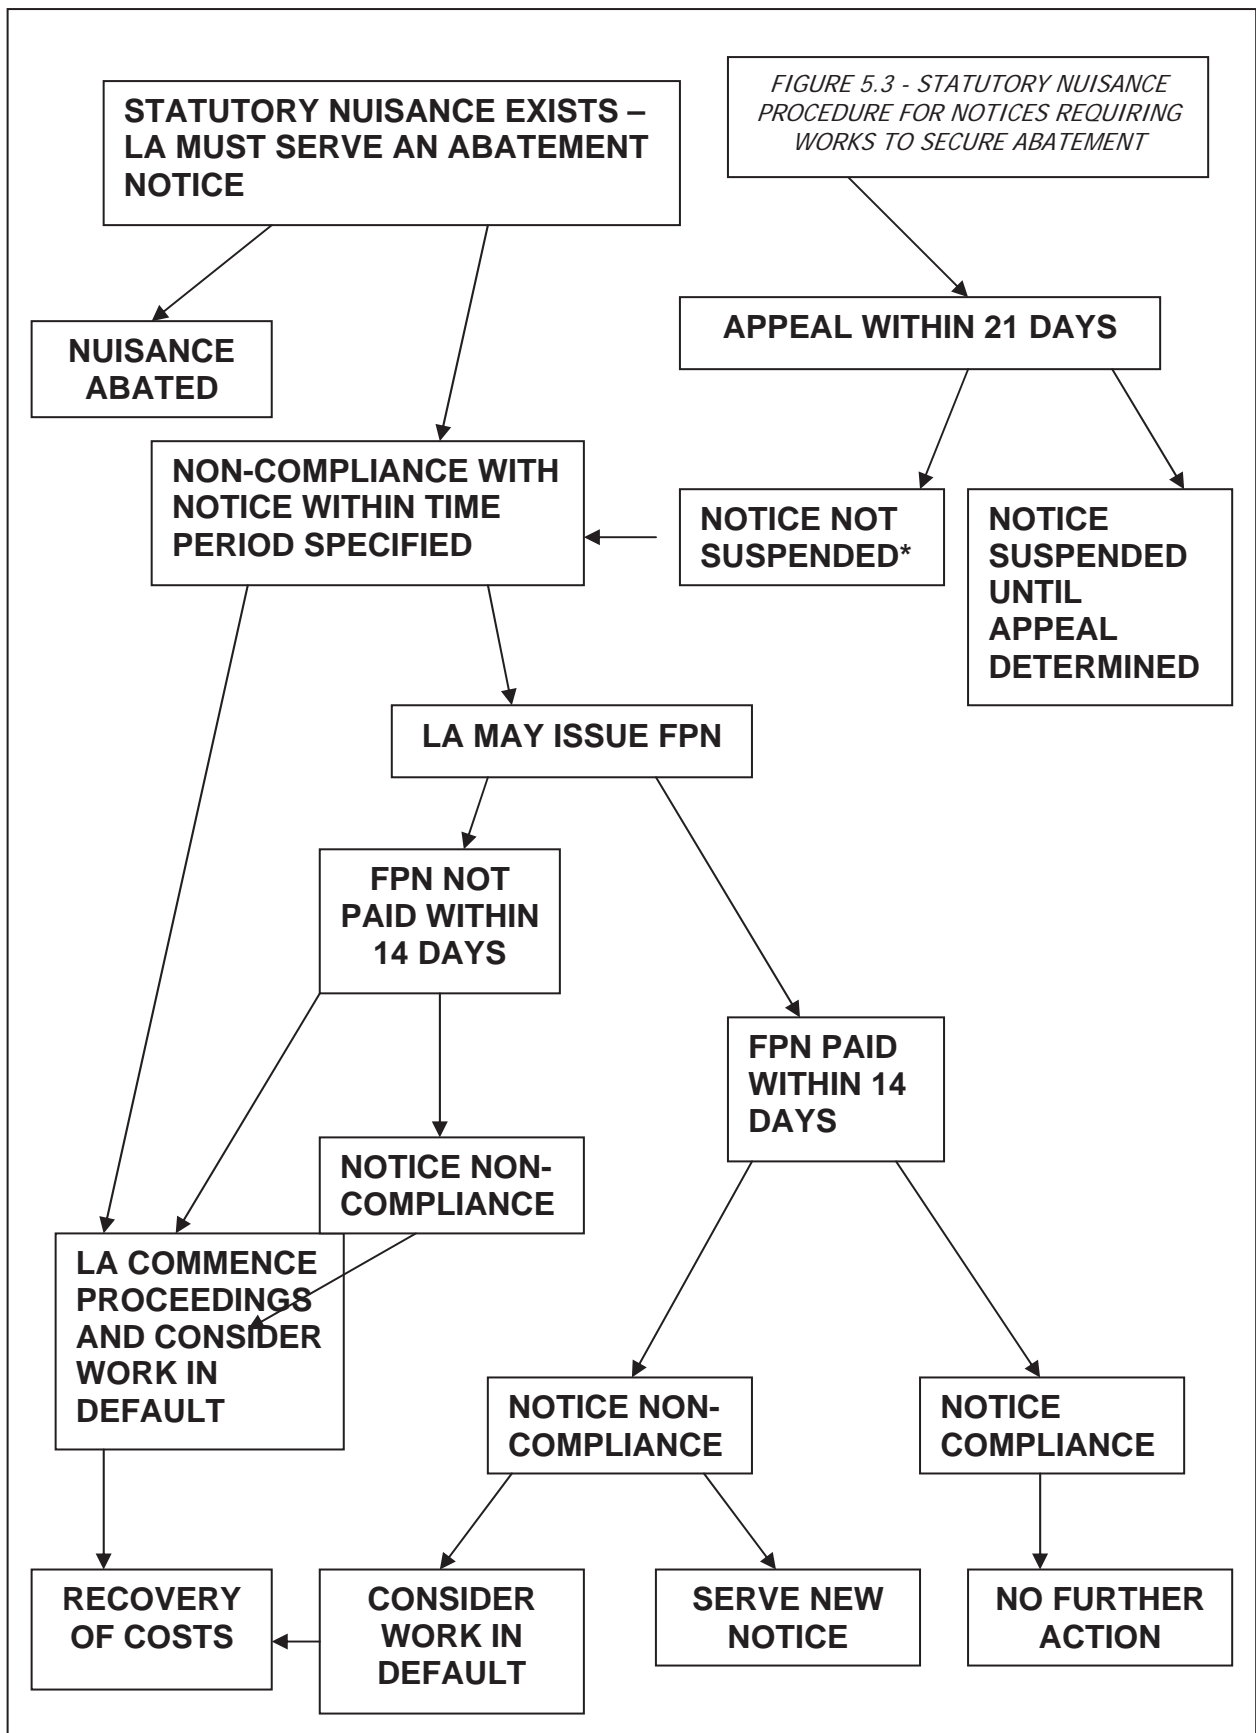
STATUTORY NUISANCE EXISTS – LA MUST SERVE AN ABATEMENT NOTICE

FIGURE 5.3 - STATUTORY NUISANCE PROCEDURE FOR NOTICES REQUIRING WORKS TO SECURE ABATEMENT

NUISANCE ABATED

APPEAL WITHIN 21 DAYS

NON-COMPLIANCE WITH NOTICE WITHIN TIME PERIOD SPECIFIED

NOTICE NOT SUSPENDED*

NOTICE SUSPENDED UNTIL APPEAL DETERMINED

LA MAY ISSUE FPN

FPN NOT PAID WITHIN 14 DAYS

FPN PAID WITHIN 14 DAYS

NOTICE NON-COMPLIANCE

LA COMMENCE PROCEEDINGS AND CONSIDER WORK IN DEFAULT

NOTICE NON-COMPLIANCE

NOTICE COMPLIANCE

RECOVERY OF COSTS

CONSIDER WORK IN DEFAULT

SERVE NEW NOTICE

NO FURTHER ACTION